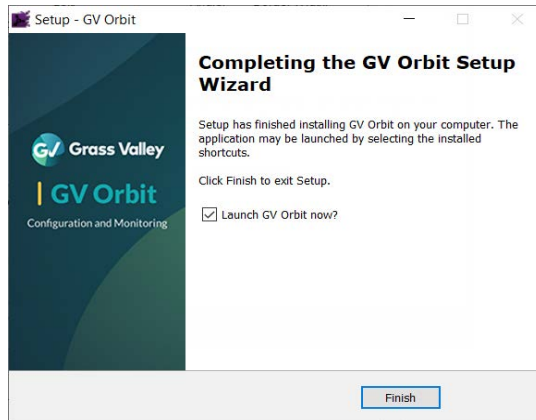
Setup - GV Orbit

GV Grass Valley
| GV Orbit
Configuration and Monitoring

Completing the GV Orbit Setup Wizard

Setup has finished installing GV Orbit on your computer. The application may be launched by selecting the installed shortcuts.

Click Finish to exit Setup.

Launch GV Orbit now?

Finish